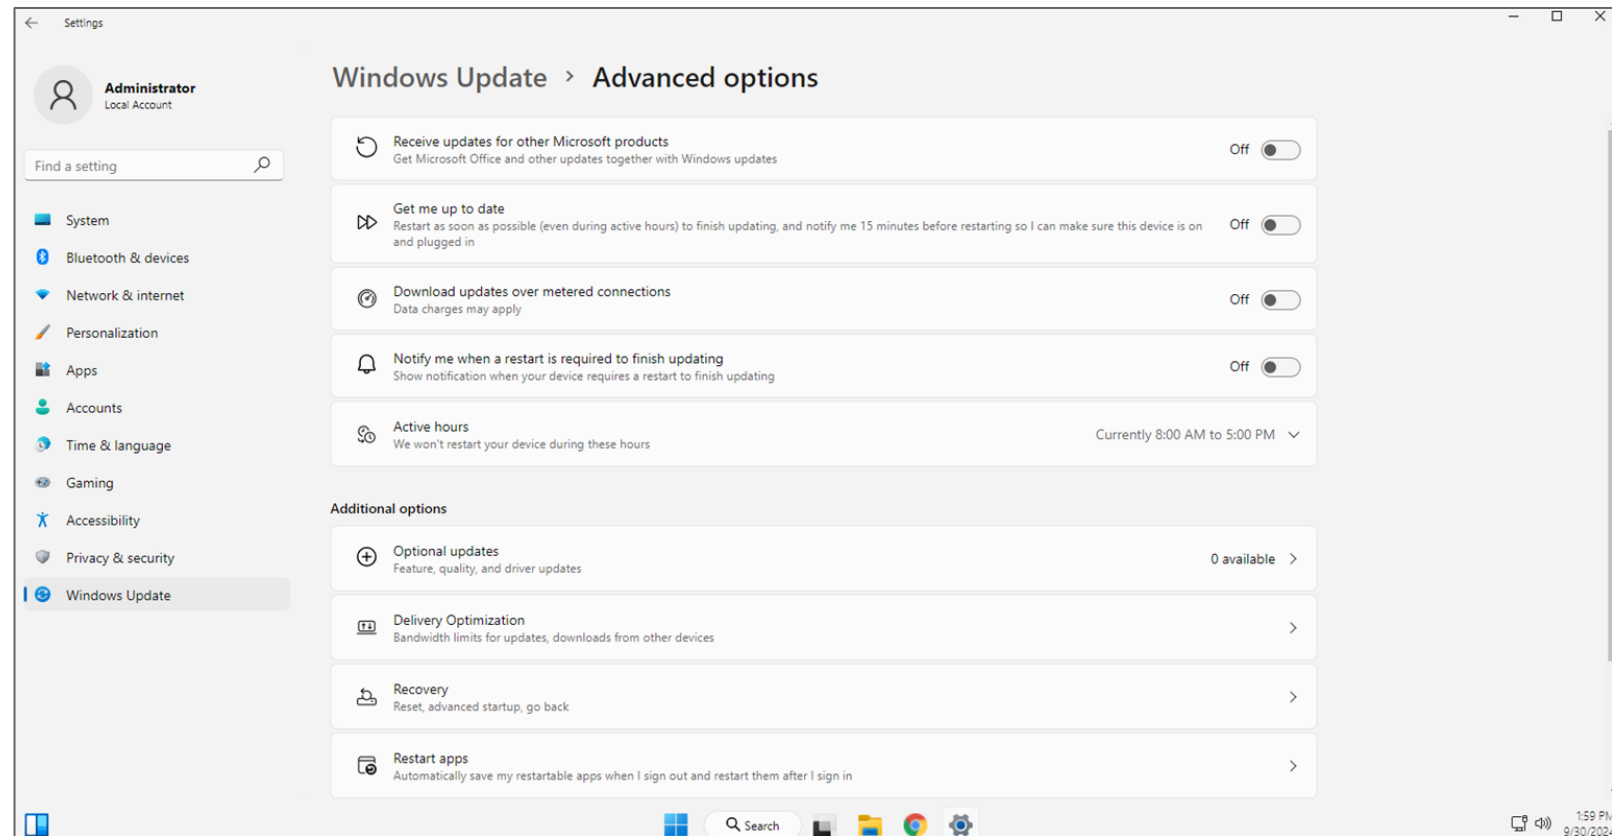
Settings

Administrator
Local Account

Find a setting

System
Bluetooth & devices
Network & internet
Personalization
Apps
Accounts
Time & language
Gaming
Accessibility
Privacy & security
Windows Update

Windows Update > Advanced options

Receive updates for other Microsoft products
Get Microsoft Office and other updates together with Windows updates
Off

Get me up to date
Restart as soon as possible (even during active hours) to finish updating, and notify me 15 minutes before restarting so I can make sure this device is on and plugged in
Off

Download updates over metered connections
Data charges may apply
Off

Notify me when a restart is required to finish updating
Show notification when your device requires a restart to finish updating
Off

Active hours
We won't restart your device during these hours
Currently 8:00 AM to 5:00 PM

Additional options

Optional updates
Feature, quality, and driver updates
0 available

Delivery Optimization
Bandwidth limits for updates, downloads from other devices

Recovery
Reset, advanced startup, go back

Restart apps
Automatically save my restartable apps when I sign out and restart them after I sign in

Search

1:59 PM
9/30/202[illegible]